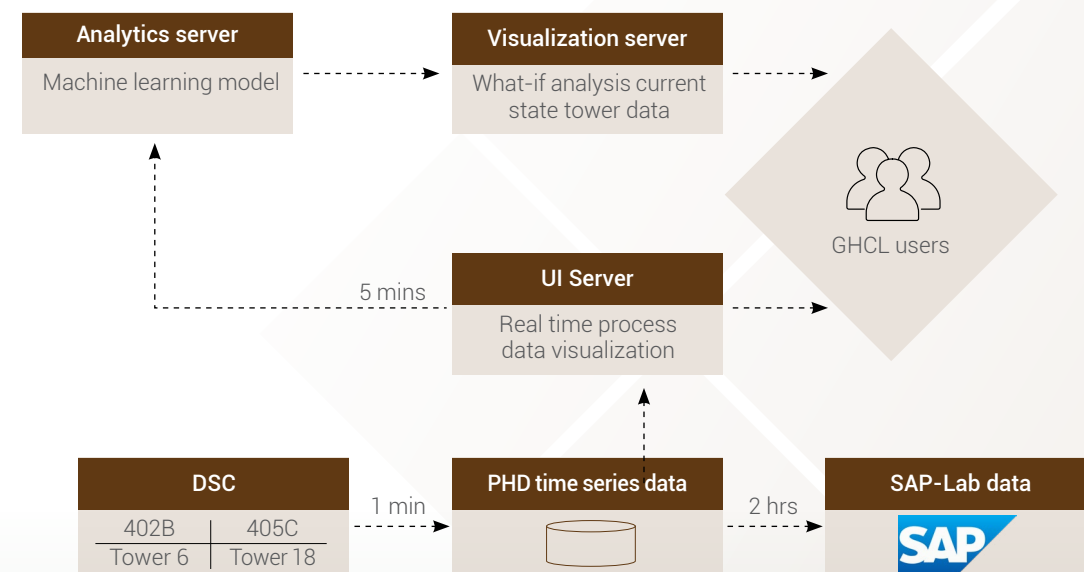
Analytics server

Machine learning model

Visualization server

What-if analysis current state tower data

GHCL users

5 mins

UI Server

Real time process data visualization

DSC

| 402B | 405C |
|---|---|
| Tower 6 | Tower 18 |

1 min

PHD time series data

2 hrs

SAP-Lab data

SAP